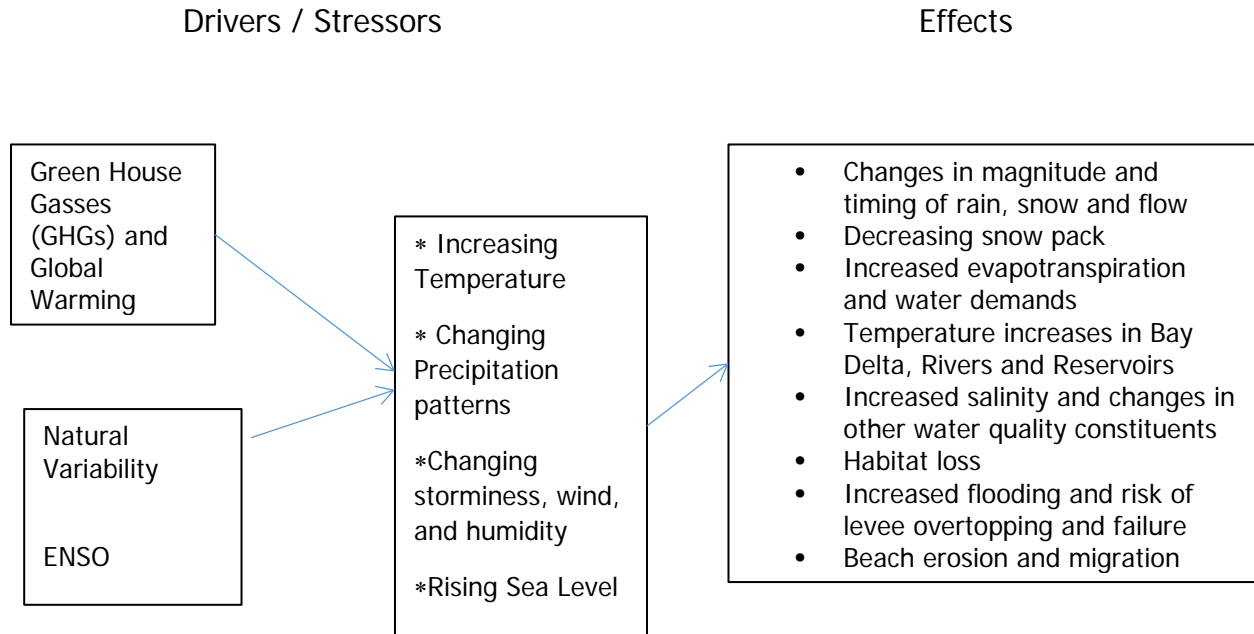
Drivers / Stressors

Effects

Green House Gasses (GHGs) and Global Warming

Natural Variability

ENSO

∗ Increasing Temperature

∗ Changing Precipitation patterns

∗Changing storminess, wind, and humidity

∗Rising Sea Level

- Changes in magnitude and timing of rain, snow and flow
- Decreasing snow pack
- Increased evapotranspiration and water demands
- Temperature increases in Bay Delta, Rivers and Reservoirs
- Increased salinity and changes in other water quality constituents
- Habitat loss
- Increased flooding and risk of levee overtopping and failure
- Beach erosion and migration